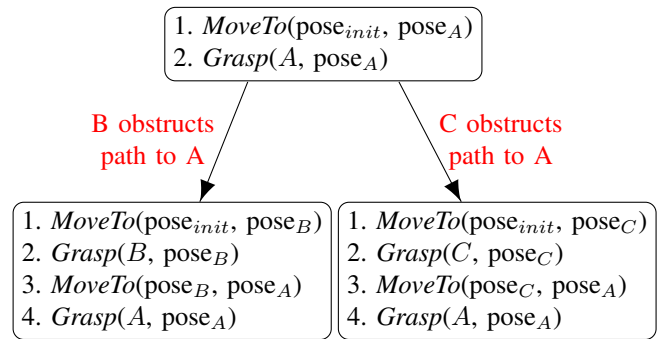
1. *MoveTo*(pose$_{init}$, pose$_A$)
2. *Grasp*($A$, pose$_A$)

B obstructs path to A

C obstructs path to A

1. *MoveTo*(pose$_{init}$, pose$_B$)
2. *Grasp*($B$, pose$_B$)
3. *MoveTo*(pose$_B$, pose$_A$)
4. *Grasp*($A$, pose$_A$)

1. *MoveTo*(pose$_{init}$, pose$_C$)
2. *Grasp*($C$, pose$_C$)
3. *MoveTo*(pose$_C$, pose$_A$)
4. *Grasp*($A$, pose$_A$)